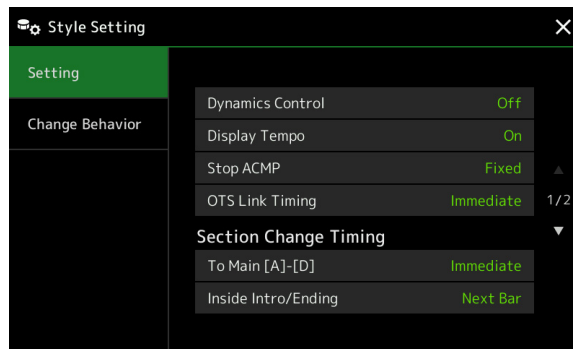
Style Setting

Setting

Change Behavior

Dynamics Control Off

Display Tempo On

Stop ACMP Fixed

OTS Link Timing Immediate

1/2

Section Change Timing

To Main [A]-[D] Immediate

Inside Intro/Ending Next Bar